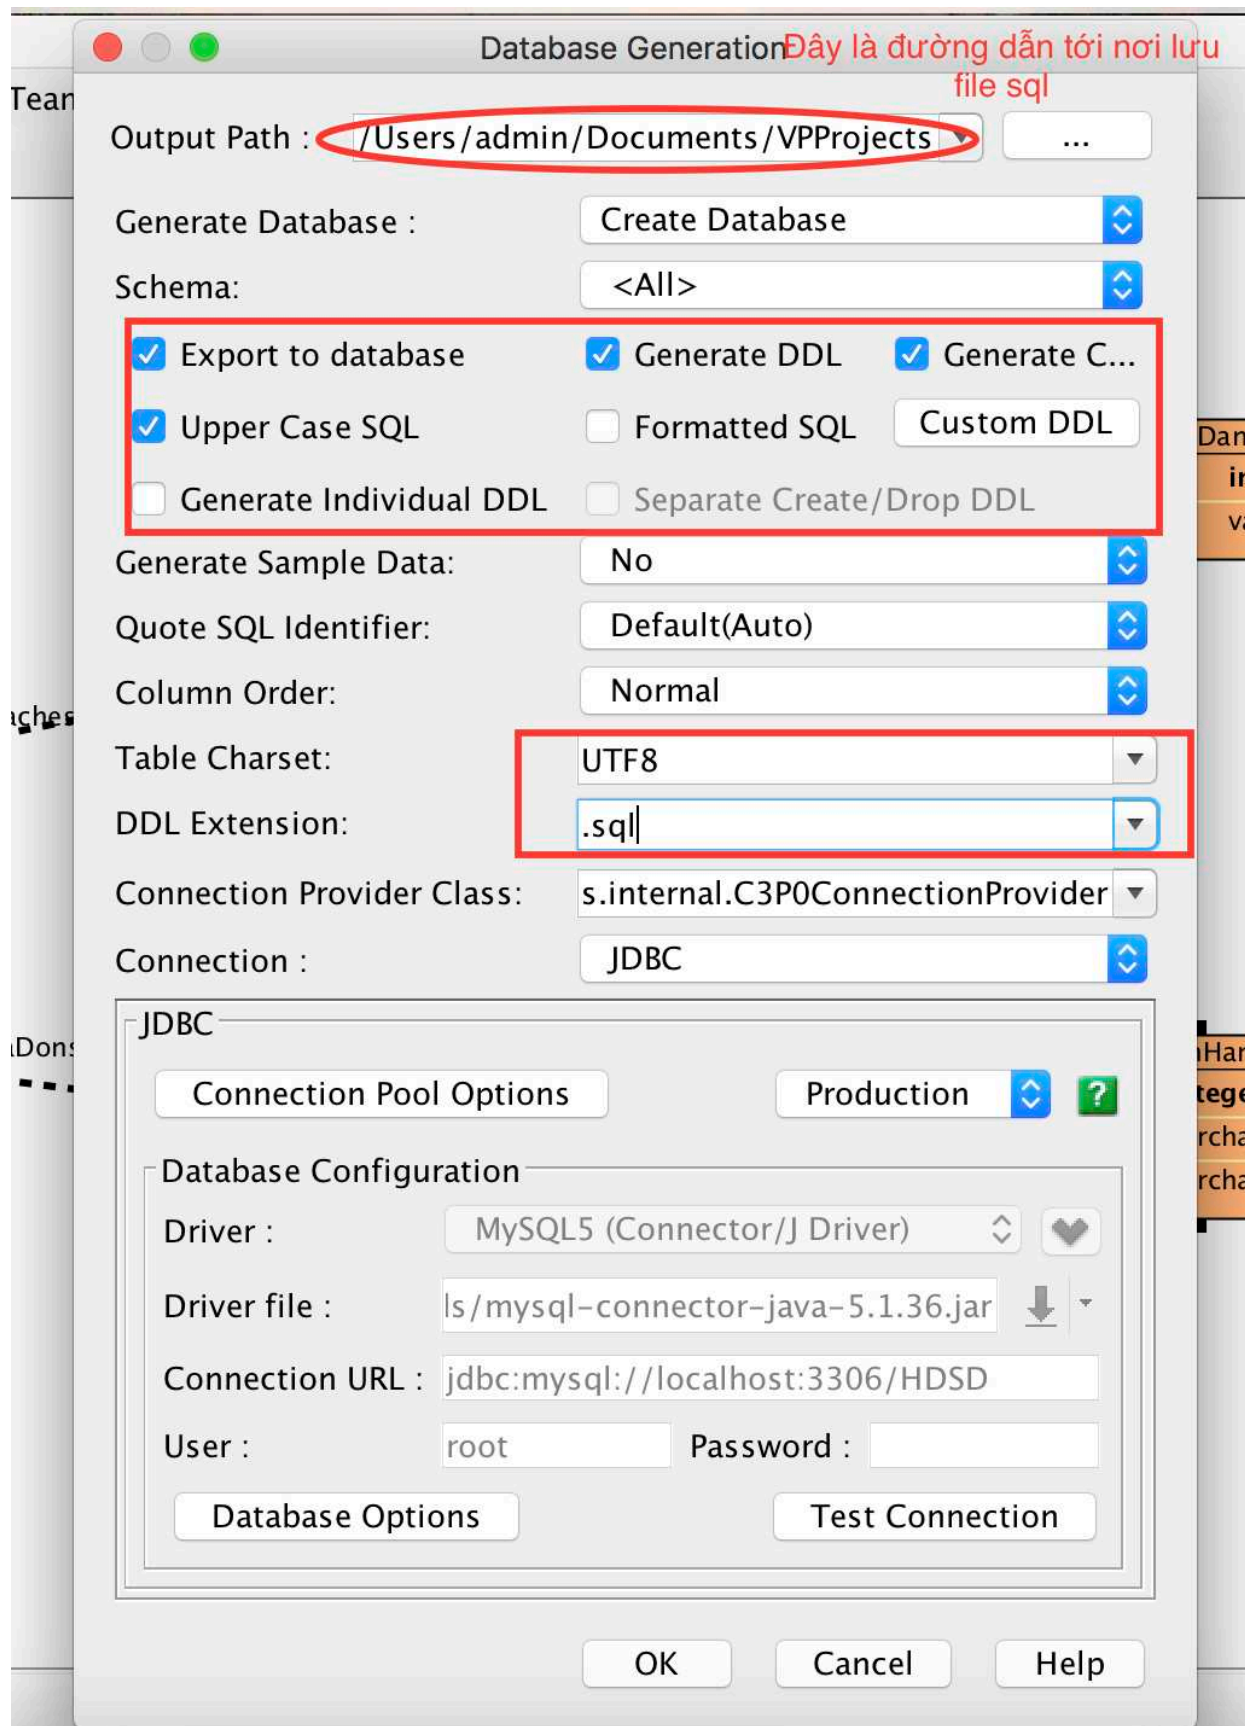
Database Generation Đây là đường dẫn tới nơi lưu file sql

Tean

Output Path : /Users/admin/Documents/VPProjects ...

Generate Database : Create Database

Schema: <All>

Export to database
Generate DDL
Generate C...
Upper Case SQL
Formatted SQL
Custom DDL
Generate Individual DDL
Separate Create/Drop DDL

Dan
ir
va

Generate Sample Data: No

Quote SQL Identifier: Default(Auto)

Column Order: Normal

ache

Table Charset: UTF8

DDL Extension: .sql

Connection Provider Class: s.internal.C3P0ConnectionProvider

Connection : JDBC

Dons

JDBC

Connection Pool Options
Production

Har
tege
rcha
rcha

Database Configuration

Driver : MySQL5 (Connector/J Driver)

Driver file : ls/mysql-connector-java-5.1.36.jar

Connection URL : jdbc:mysql://localhost:3306/HDSD

User : root
Password :

Database Options
Test Connection

OK
Cancel
Help